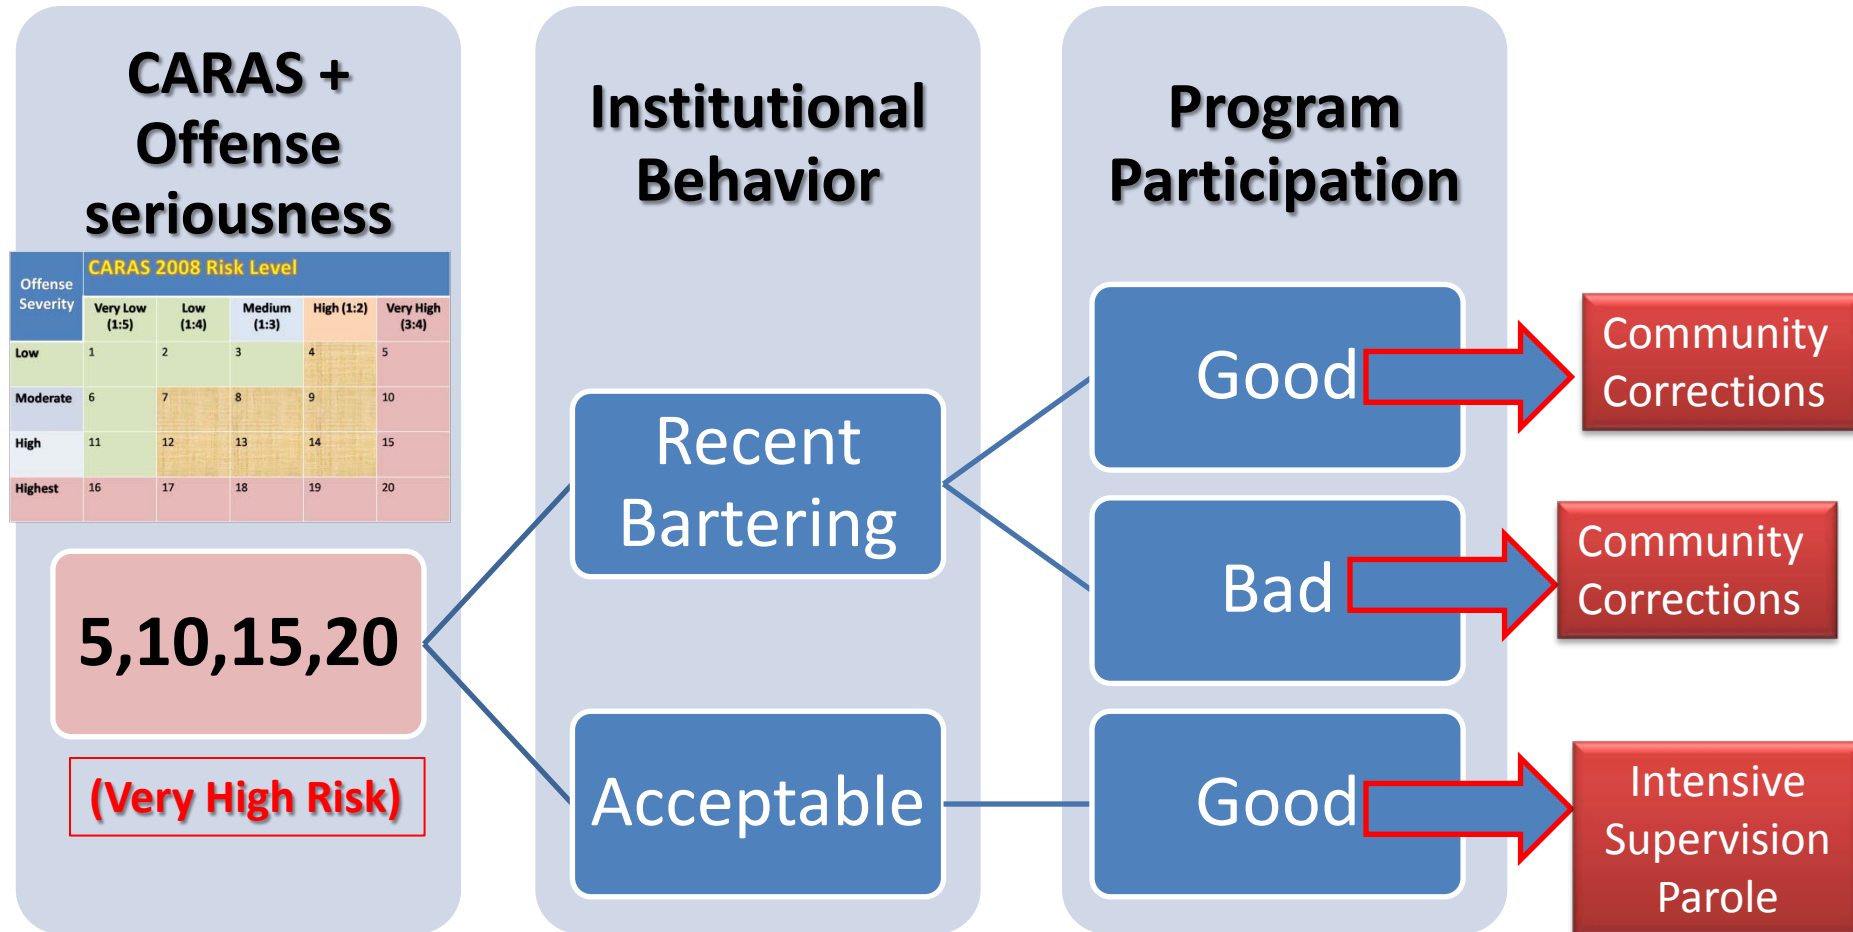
CARAS + Offense seriousness

| Offense Severity | CARAS 2008 Risk Level | | | | |
|---|---|---|---|---|---|
| | Very Low (1:5) | Low (1:4) | Medium (1:3) | High (1:2) | Very High (3:4) |
| Low | 1 | 2 | 3 | 4 | 5 |
| Moderate | 6 | 7 | 8 | 9 | 10 |
| High | 11 | 12 | 13 | 14 | 15 |
| Highest | 16 | 17 | 18 | 19 | 20 |

5,10,15,20

(Very High Risk)

Institutional Behavior

Recent Bartering

Acceptable

Program Participation

Good

Bad

Good

Community Corrections

Community Corrections

Intensive Supervision Parole